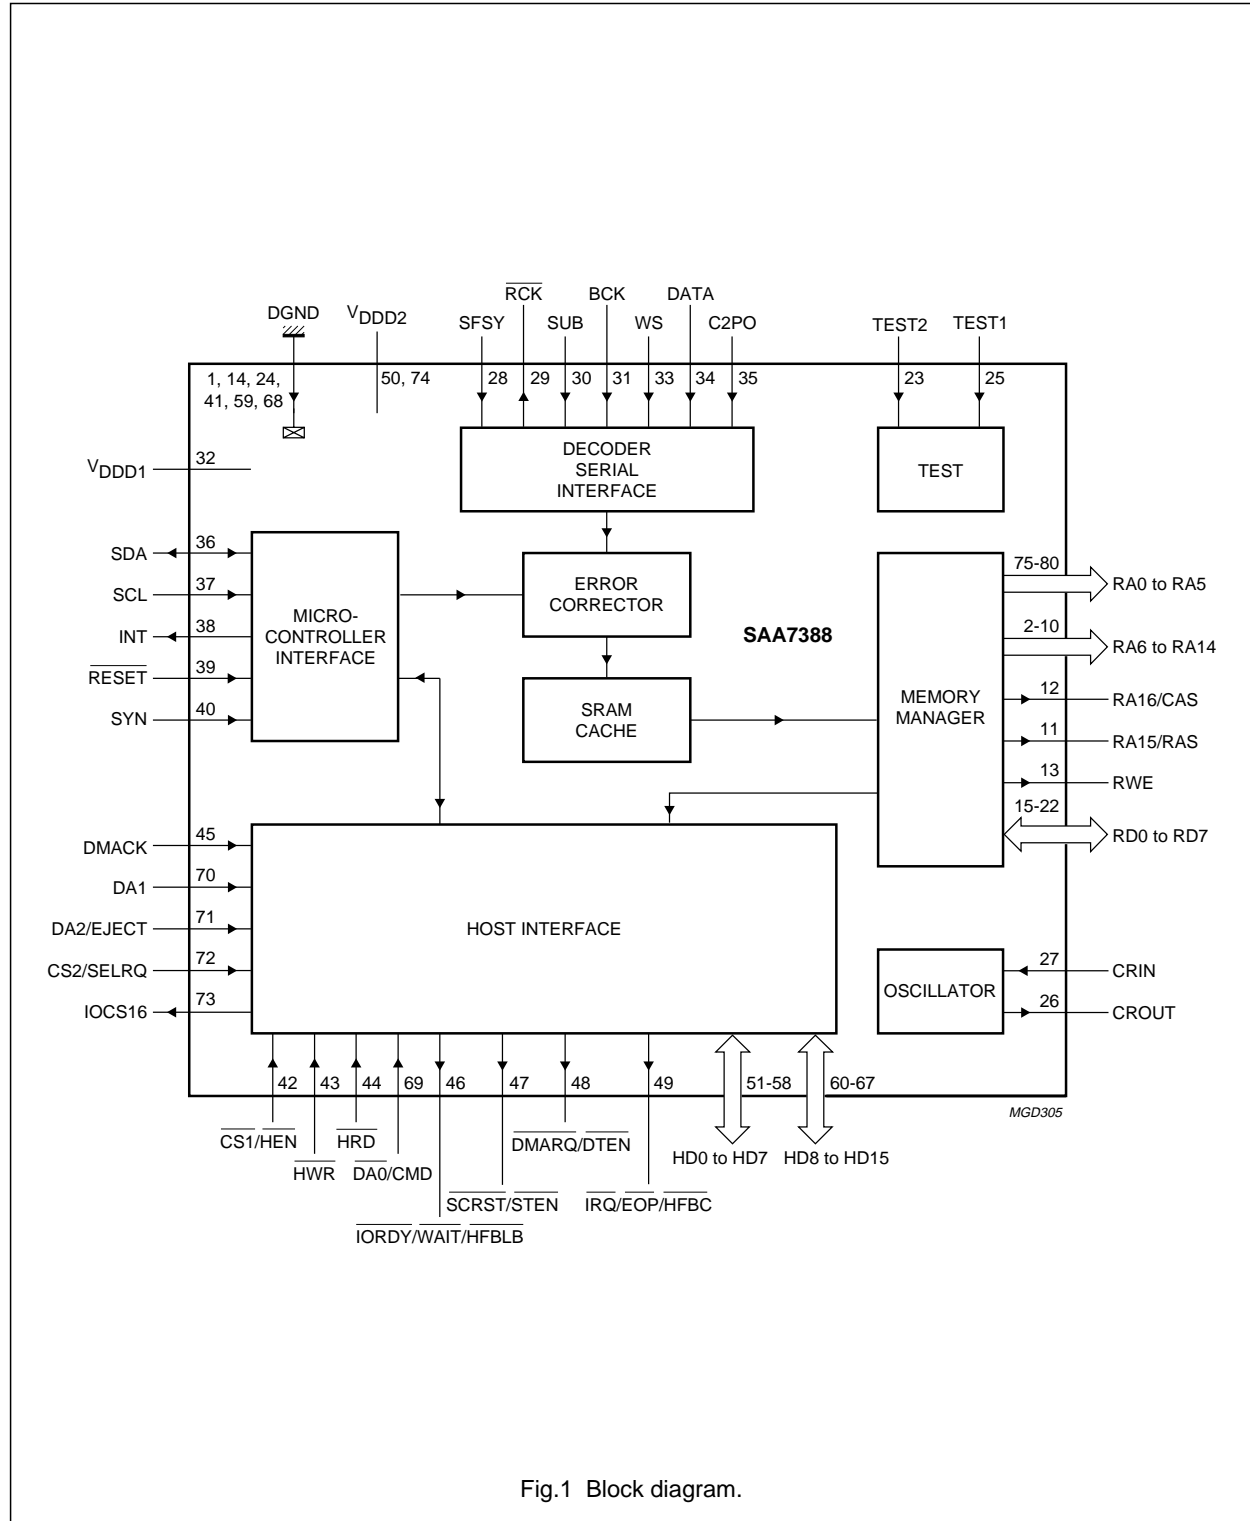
DGND

$V_{DDD2}$

SFSY

$\overline{RCK}$

SUB

BCK

WS

DATA

C2PO

TEST2

TEST1

1, 14, 24, 41, 59, 68

50, 74

28 29 30 31 33 34 35

23

25

DECODER SERIAL INTERFACE

TEST

$V_{DDD1}$

32

SDA 36

SCL 37

INT 38

$\overline{RESET}$ 39

SYN 40

MICRO-CONTROLLER INTERFACE

ERROR CORRECTOR

SAA7388

SRAM CACHE

MEMORY MANAGER

75-80 RA0 to RA5

2-10 RA6 to RA14

12 RA16/CAS

11 RA15/RAS

13 RWE

15-22 RD0 to RD7

DMACK 45

DA1 70

DA2/EJECT 71

CS2/SELRQ 72

IOCS16 73

HOST INTERFACE

OSCILLATOR

27 CRIN

26 CROUT

42 43 44 69 46 47 48 49 51-58 60-67

MGD305

$\overline{CS1}/\overline{HEN}$

$\overline{HWR}$

$\overline{HRD}$

$\overline{DA0}/CMD$

$\overline{IORDY}/\overline{WAIT}/\overline{HFBLB}$

$\overline{SCRST}/\overline{STEN}$

$\overline{DMARQ}/\overline{DTEN}$

$\overline{IRQ}/\overline{EOP}/\overline{HFBC}$

HD0 to HD7

HD8 to HD15

Fig.1 Block diagram.